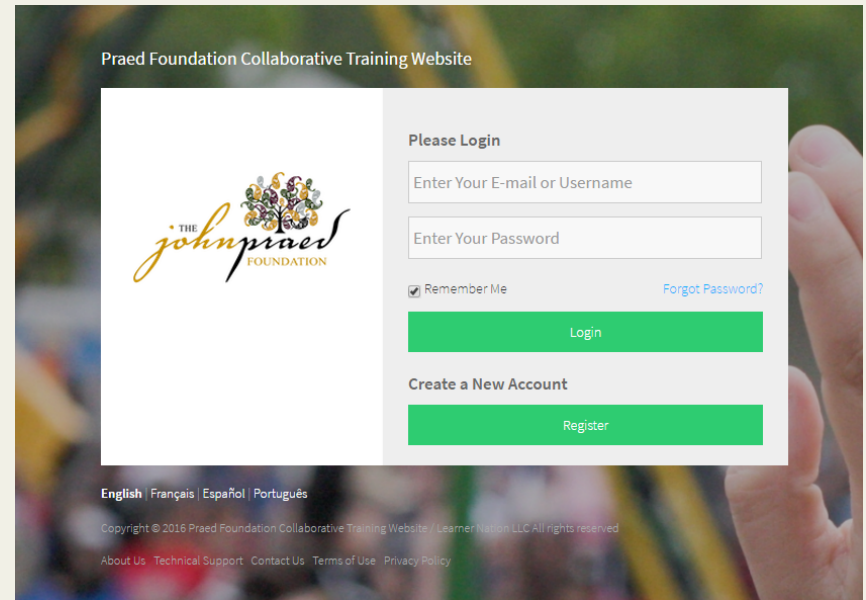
Praed Foundation Collaborative Training Website

THE john praed FOUNDATION

Please Login

Enter Your E-mail or Username

Enter Your Password

Remember Me

Forgot Password?

Login

Create a New Account

Register

English | Français | Español | Português

Copyright © 2016 Praed Foundation Collaborative Training Website / Learner Nation LLC All rights reserved

About Us Technical Support Contact Us Terms of Use Privacy Policy